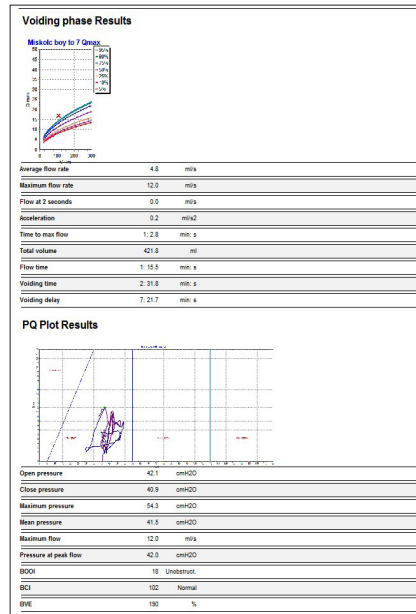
Voiding phase Results

Miskolc boy to 7 Qmax

| | | |
|---|---|---|
| Average flow rate | 4.8 | ml/s |
| Maximum flow rate | 12.0 | ml/s |
| Flow at 2 seconds | 0.0 | ml/s |
| Acceleration | 0.2 | ml/s2 |
| Time to max flow | 1: 2.8 | min: s |
| Total volume | 421.8 | ml |
| Flow time | 1: 15.5 | min: s |
| Voiding time | 2: 31.8 | min: s |
| Voiding delay | 7: 21.7 | min: s |

PQ Plot Results

| | | |
|---|---|---|
| Open pressure | 42.1 | cmH2O |
| Close pressure | 40.9 | cmH2O |
| Maximum pressure | 54.3 | cmH2O |
| Mean pressure | 41.5 | cmH2O |
| Maximum flow | 12.0 | ml/s |
| Pressure at peak flow | 42.0 | cmH2O |
| BOOI | 18 | Unobstruct. |
| BCI | 102 | Normal |
| BVE | 190 | % |